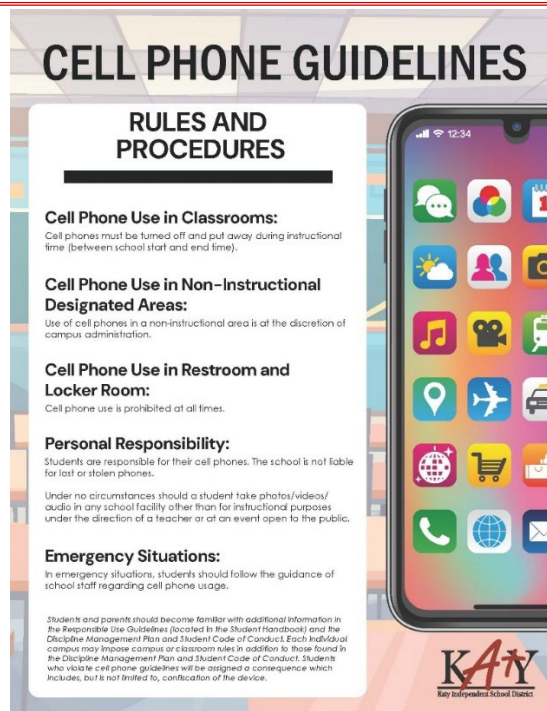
CELL PHONE GUIDELINES

RULES AND PROCEDURES

Cell Phone Use in Classrooms:
Cell phones must be turned off and put away during instructional time (between school start and end time).

Cell Phone Use in Non-Instructional Designated Areas:
Use of cell phones in a non-instructional area is at the discretion of campus administration.

Cell Phone Use in Restroom and Locker Room:
Cell phone use is prohibited at all times.

Personal Responsibility:
Students are responsible for their cell phones. The school is not liable for lost or stolen phones.

Under no circumstances should a student take photos/videos/ audio in any school facility other than for instructional purposes under the direction of a teacher or at an event open to the public.

Emergency Situations:
In emergency situations, students should follow the guidance of school staff regarding cell phone usage.

Students and parents should become familiar with additional information in the Responsible Use Guidelines (located in the Student Handbook) and the Discipline Management Plan and Student Code of Conduct. Each individual campus may impose campus or classroom rules in addition to those found in the Discipline Management Plan and Student Code of Conduct. Students who violate cell phone guidelines will be assigned a consequence which includes, but is not limited to, confiscation of the device.

12:34

KATY
Katy Independent School District